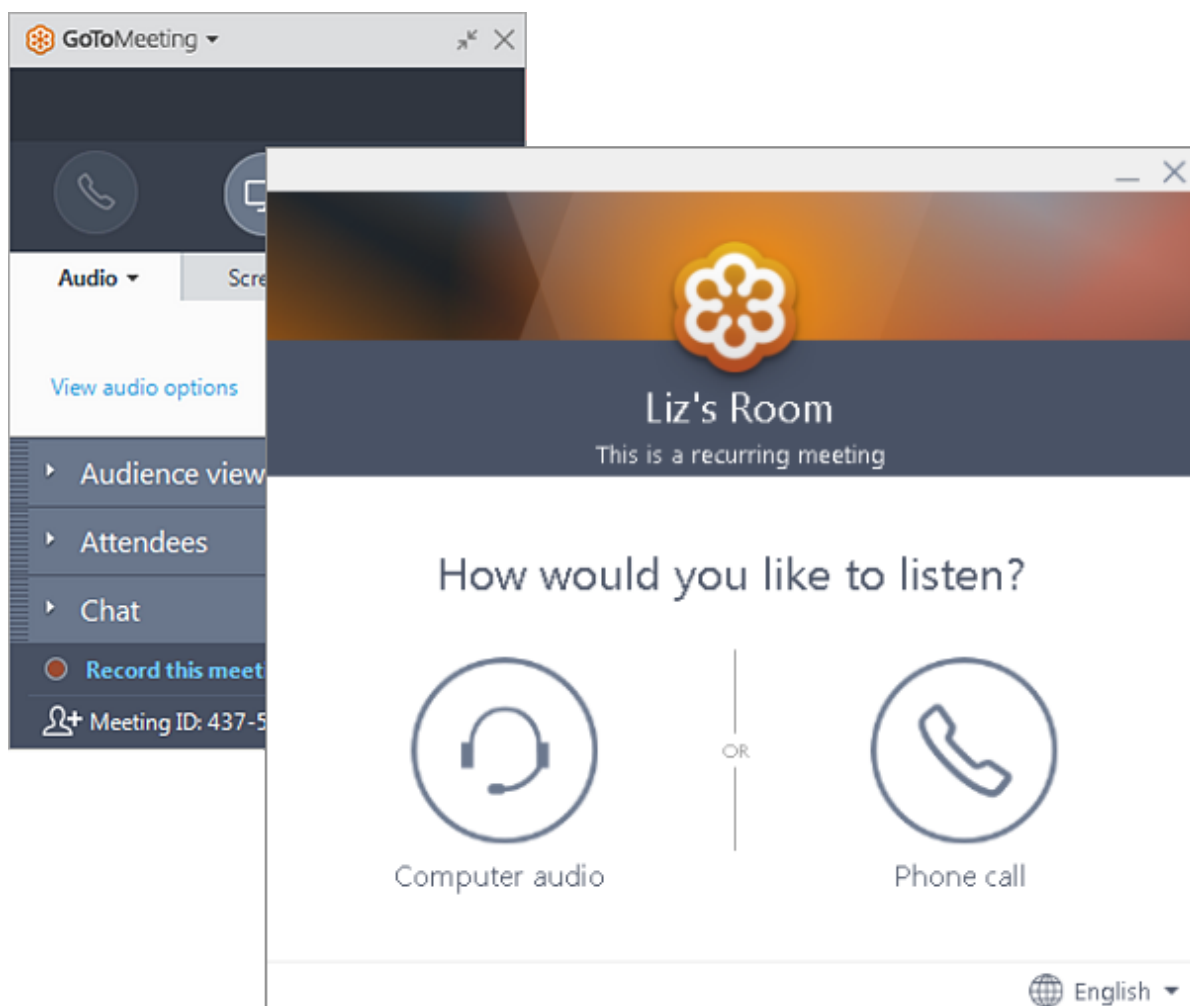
GoToMeeting

Audio

Scre

View audio options

Audience view

Attendees

Chat

Record this meet

Meeting ID: 437-5

Liz's Room

This is a recurring meeting

How would you like to listen?

OR

Computer audio

Phone call

English